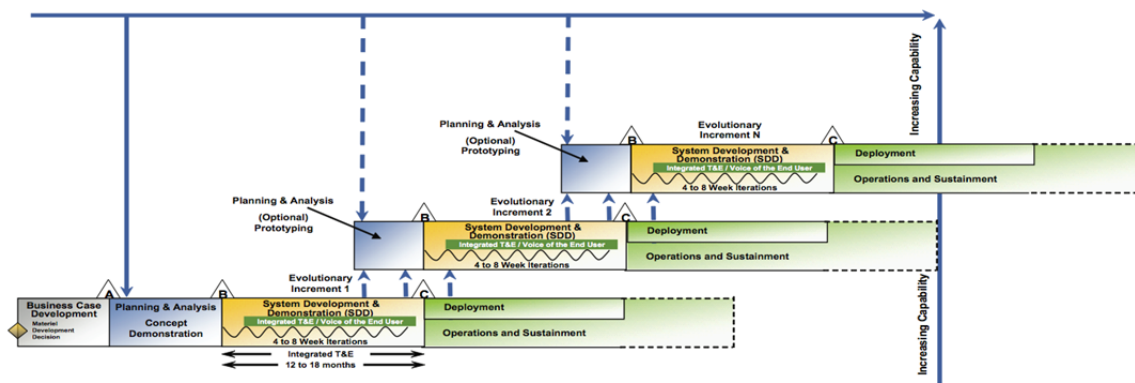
Increasing Capability

Planning & Analysis

(Optional) Prototyping

Evolutionary Increment N

A

B

C

System Development & Demonstration (SDD)

Integrated T&E / Voice of the End User

4 to 8 Week Iterations

Deployment

Operations and Sustainment

Planning & Analysis

(Optional) Prototyping

Evolutionary Increment 2

B

C

System Development & Demonstration (SDD)

Integrated T&E / Voice of the End User

4 to 8 Week Iterations

Deployment

Operations and Sustainment

Evolutionary Increment 1

A

B

C

Business Case Development

Material Development Decision

Planning & Analysis

Concept Demonstration

System Development & Demonstration (SDD)

Integrated T&E / Voice of the End User

4 to 8 Week Iterations

Deployment

Operations and Sustainment

Integrated T&E

12 to 18 months

Increasing Capability